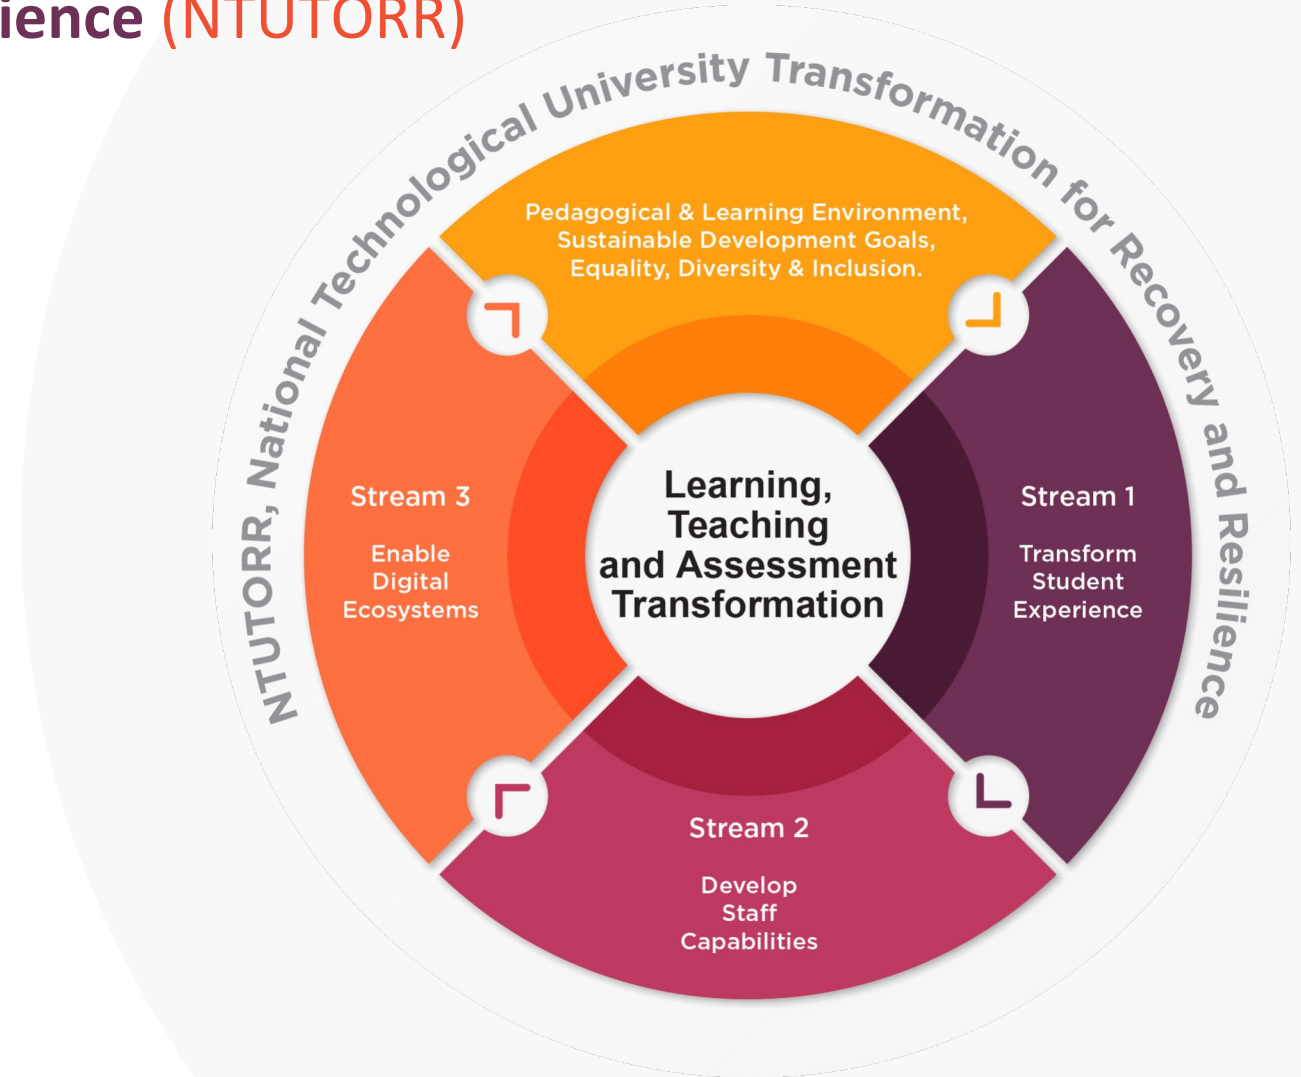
ience (NTUTORR)

NTUTORR, National Technological University Transformation for Recovery and Resilience

Pedagogical & Learning Environment, Sustainable Development Goals, Equality, Diversity & Inclusion.

Stream 3

Enable Digital Ecosystems

Learning, Teaching and Assessment Transformation

Stream 1

Transform Student Experience

Stream 2

Develop Staff Capabilities